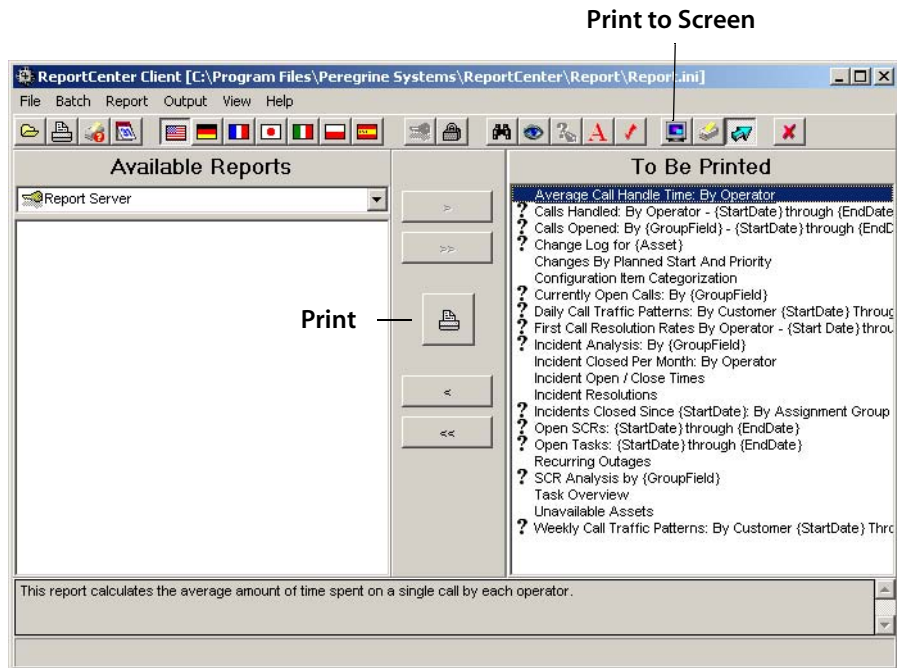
Print to Screen

ReportCenter Client [C:\Program Files\Peregrine Systems\ReportCenter\Report\Report.ini]

File Batch Report Output View Help

Available Reports

Report Server

>

>>

Print

<

<<

To Be Printed

Average Call Handle Time: By Operator
? Calls Handled: By Operator - {StartDate} through {EndDate
? Calls Opened: By {GroupField} - {StartDate} through {EndD
? Change Log for {Asset}
Changes By Planned Start And Priority
Configuration Item Categorization
? Currently Open Calls: By {GroupField}
? Daily Call Traffic Patterns: By Customer {StartDate} Throug
? First Call Resolution Rates By Operator - {Start Date} throu
? Incident Analysis: By {GroupField}
Incident Closed Per Month: By Operator
Incident Open / Close Times
Incident Resolutions
? Incidents Closed Since {StartDate}: By Assignment Group
? Open SCRs: {StartDate} through {EndDate}
? Open Tasks: {StartDate} through {EndDate}
Recurring Outages
? SCR Analysis by {GroupField}
Task Overview
Unavailable Assets
? Weekly Call Traffic Patterns: By Customer {StartDate} Thro

This report calculates the average amount of time spent on a single call by each operator.